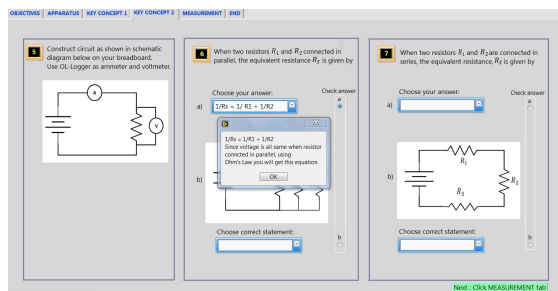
OBJECTIVES | APPARATUS | KEY CONCEPT 1 | KEY CONCEPT 2 | MEASUREMENT | END

5 Construct circuit as shown in schematic diagram below on your breadboard. Use OL-Logger as ammeter and voltmeter.

A

V

6 When two resistors $R_1$ and $R_2$ connected in parallel, the equivalent resistance $R_P$ is given by

Choose your answer:

a) 1/Rs = 1/ R1 + 1/R2

Check answer

a

1/Rs = 1/R1 + 1/R2
Since voltage is all same when resistor connected in parallel, using Ohm's Law you will get this equation

OK

b)

Choose correct statement:

b

7 When two resistors $R_1$ and $R_2$ are connected in series, the equivalent resistance $R_S$ is given by

Choose your answer:

a)

Check answer

a

b)

$R_1$

$R_2$

$R_3$

Choose correct statement:

b

Next : Click MEASUREMENT tab